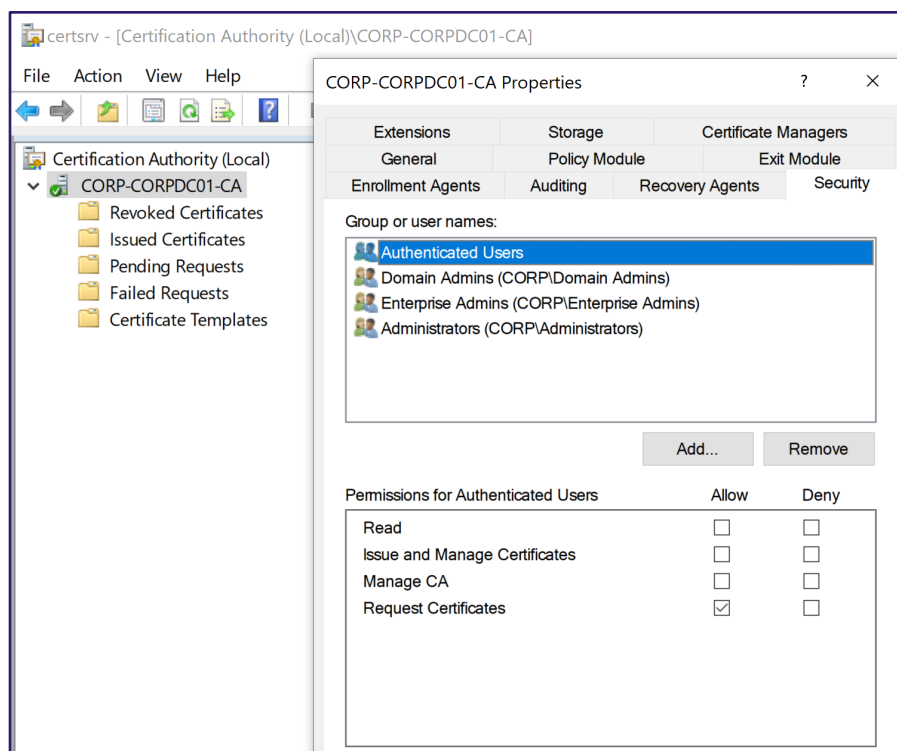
certsrv - [Certification Authority (Local)\CORP-CORPDC01-CA]

File Action View Help

Certification Authority (Local)
CORP-CORPDC01-CA
Revoked Certificates
Issued Certificates
Pending Requests
Failed Requests
Certificate Templates

CORP-CORPDC01-CA Properties ? ×

Extensions | Storage | Certificate Managers
General | Policy Module | Exit Module
Enrollment Agents | Auditing | Recovery Agents | Security

Group or user names:
Authenticated Users
Domain Admins (CORP\Domain Admins)
Enterprise Admins (CORP\Enterprise Admins)
Administrators (CORP\Administrators)

Add... Remove

| Permissions for Authenticated Users | Allow | Deny |
|---|---|---|
| Read | ☐ | ☐ |
| Issue and Manage Certificates | ☐ | ☐ |
| Manage CA | ☐ | ☐ |
| Request Certificates | ☑ | ☐ |